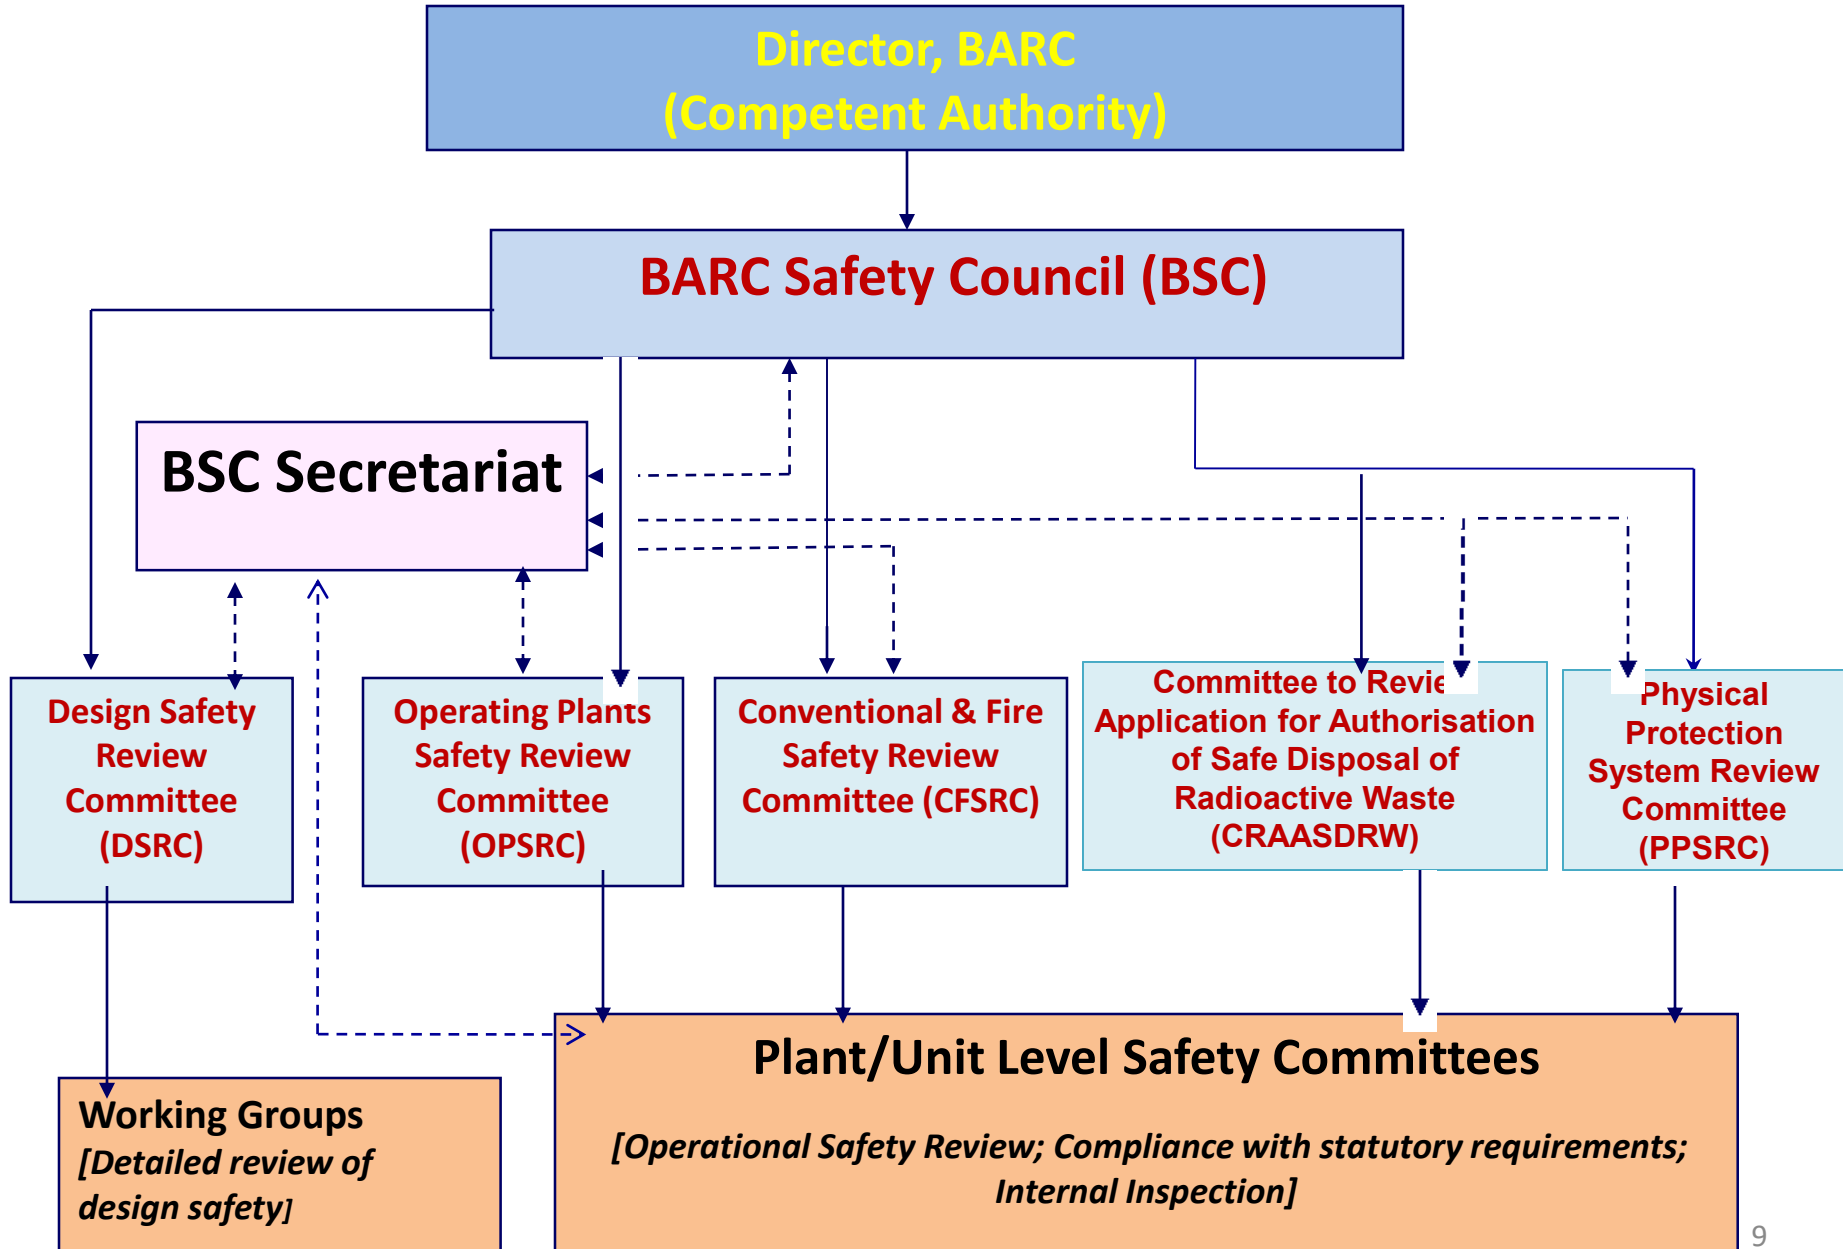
Director, BARC
(Competent Authority)

BARC Safety Council (BSC)

BSC Secretariat

Design Safety Review Committee (DSRC)

Operating Plants Safety Review Committee (OPSRC)

Conventional & Fire Safety Review Committee (CFSRC)

Committee to Revie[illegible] Application for Authorisation of Safe Disposal of Radioactive Waste (CRAASDRW)

Physical Protection System Review Committee (PPSRC)

Working Groups
[Detailed review of design safety]

Plant/Unit Level Safety Committees
[Operational Safety Review; Compliance with statutory requirements; Internal Inspection]

9